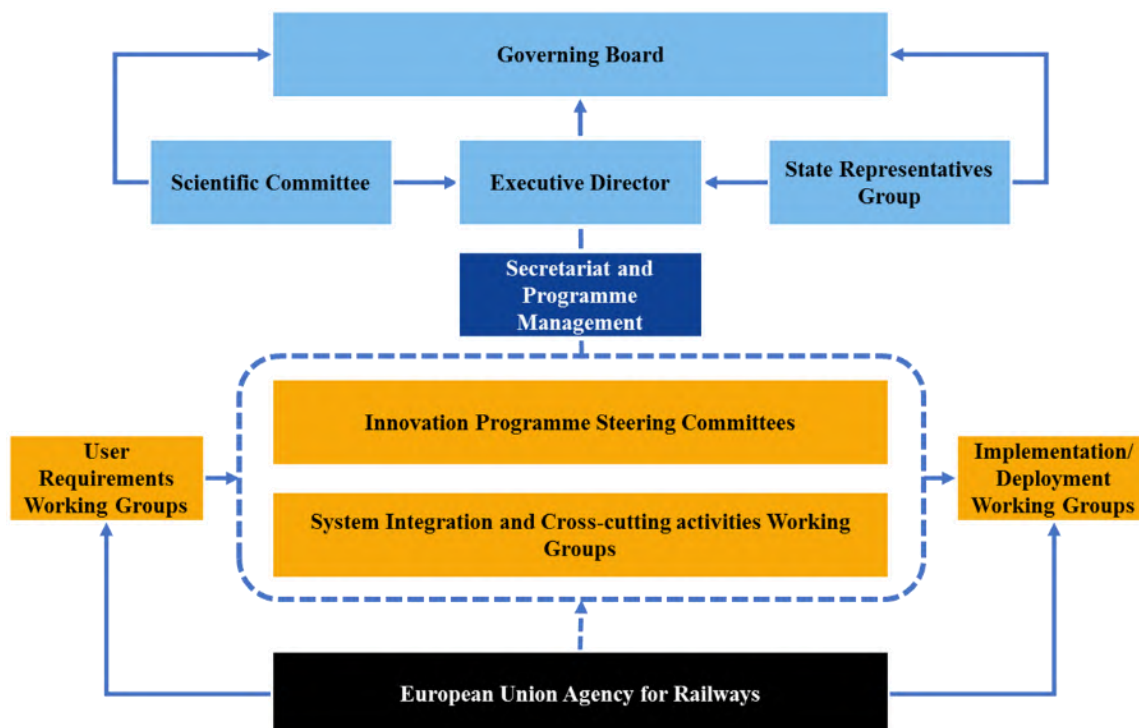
Governing Board

Scientific Committee

Executive Director

State Representatives Group

Secretariat and Programme Management

User Requirements Working Groups

Innovation Programme Steering Committees

System Integration and Cross-cutting activities Working Groups

Implementation/ Deployment Working Groups

European Union Agency for Railways